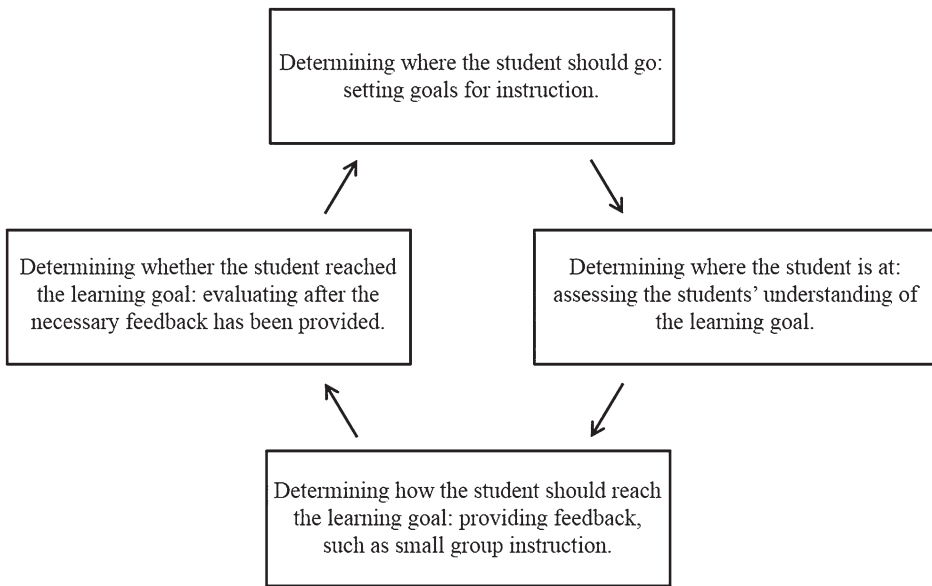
Determining where the student should go: setting goals for instruction.

Determining where the student is at: assessing the students' understanding of the learning goal.

Determining how the student should reach the learning goal: providing feedback, such as small group instruction.

Determining whether the student reached the learning goal: evaluating after the necessary feedback has been provided.